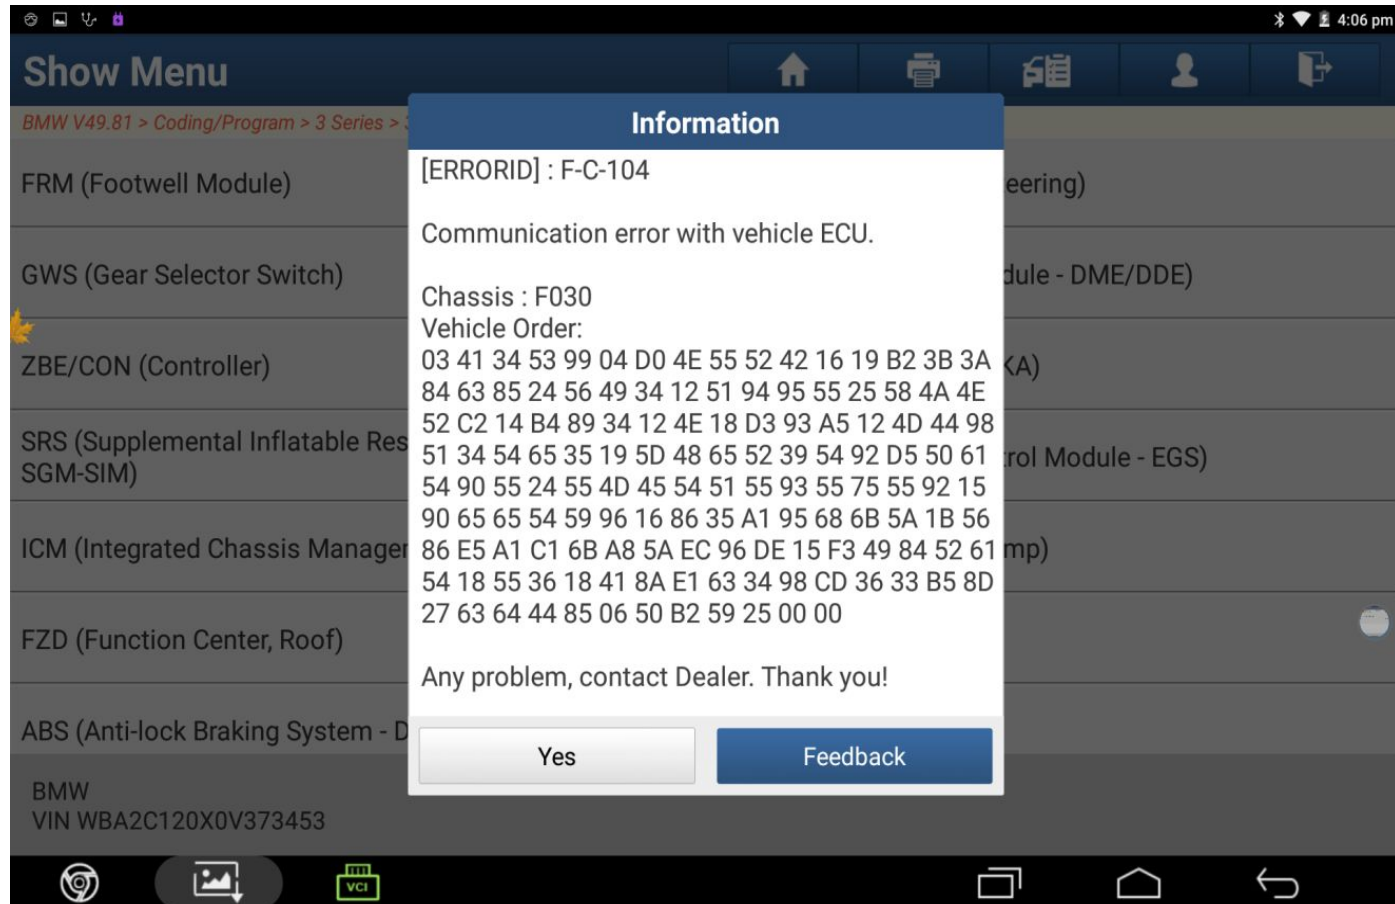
4:06 pm

Show Menu

BMW V49.81 > Coding/Program > 3 Series >

FRM (Footwell Module)

eering)

GWS (Gear Selector Switch)

dule - DME/DDE)

ZBE/CON (Controller)

A)

SRS (Supplemental Inflatable Res SGM-SIM)

rol Module - EGS)

ICM (Integrated Chassis Manager

mp)

FZD (Function Center, Roof)

ABS (Anti-lock Braking System - D

BMW
VIN WBA2C120X0V373453

Information

[ERRORID] : F-C-104

Communication error with vehicle ECU.

Chassis : F030
Vehicle Order:
03 41 34 53 99 04 D0 4E 55 52 42 16 19 B2 3B 3A 84 63 85 24 56 49 34 12 51 94 95 55 25 58 4A 4E 52 C2 14 B4 89 34 12 4E 18 D3 93 A5 12 4D 44 98 51 34 54 65 35 19 5D 48 65 52 39 54 92 D5 50 61 54 90 55 24 55 4D 45 54 51 55 93 55 75 55 92 15 90 65 65 54 59 96 16 86 35 A1 95 68 6B 5A 1B 56 86 E5 A1 C1 6B A8 5A EC 96 DE 15 F3 49 84 52 61 54 18 55 36 18 41 8A E1 63 34 98 CD 36 33 B5 8D 27 63 64 44 85 06 50 B2 59 25 00 00

Any problem, contact Dealer. Thank you!

Yes

Feedback

VCI